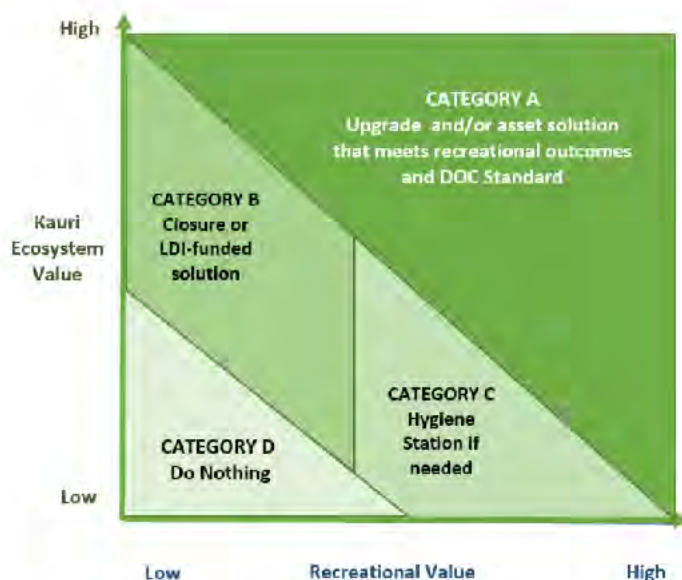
High

CATEGORY A
Upgrade and/or asset solution that meets recreational outcomes and DOC Standard

Kauri Ecosystem Value

CATEGORY B
Closure or LDI-funded solution

CATEGORY C
Hygiene Station if needed

CATEGORY D
Do Nothing

Low

Low

Recreational Value

High